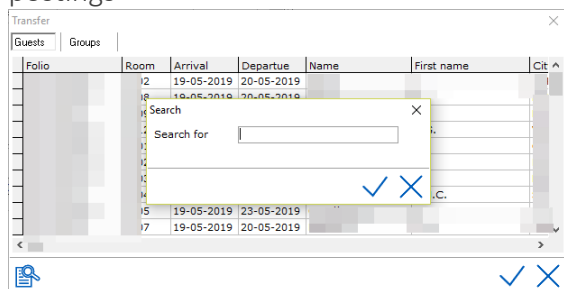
postings

Transfer

Guests | Groups

| Folio | Room | Arrival | Departue | Name | First name | Cit |
|---|---|---|---|---|---|---|
| | 02 | 19-05-2019 | 20-05-2019 | | | |
| | 05 | 19-05-2019 | 23-05-2019 | | | |
| | 07 | 19-05-2019 | 20-05-2019 | | | |

Search

Search for